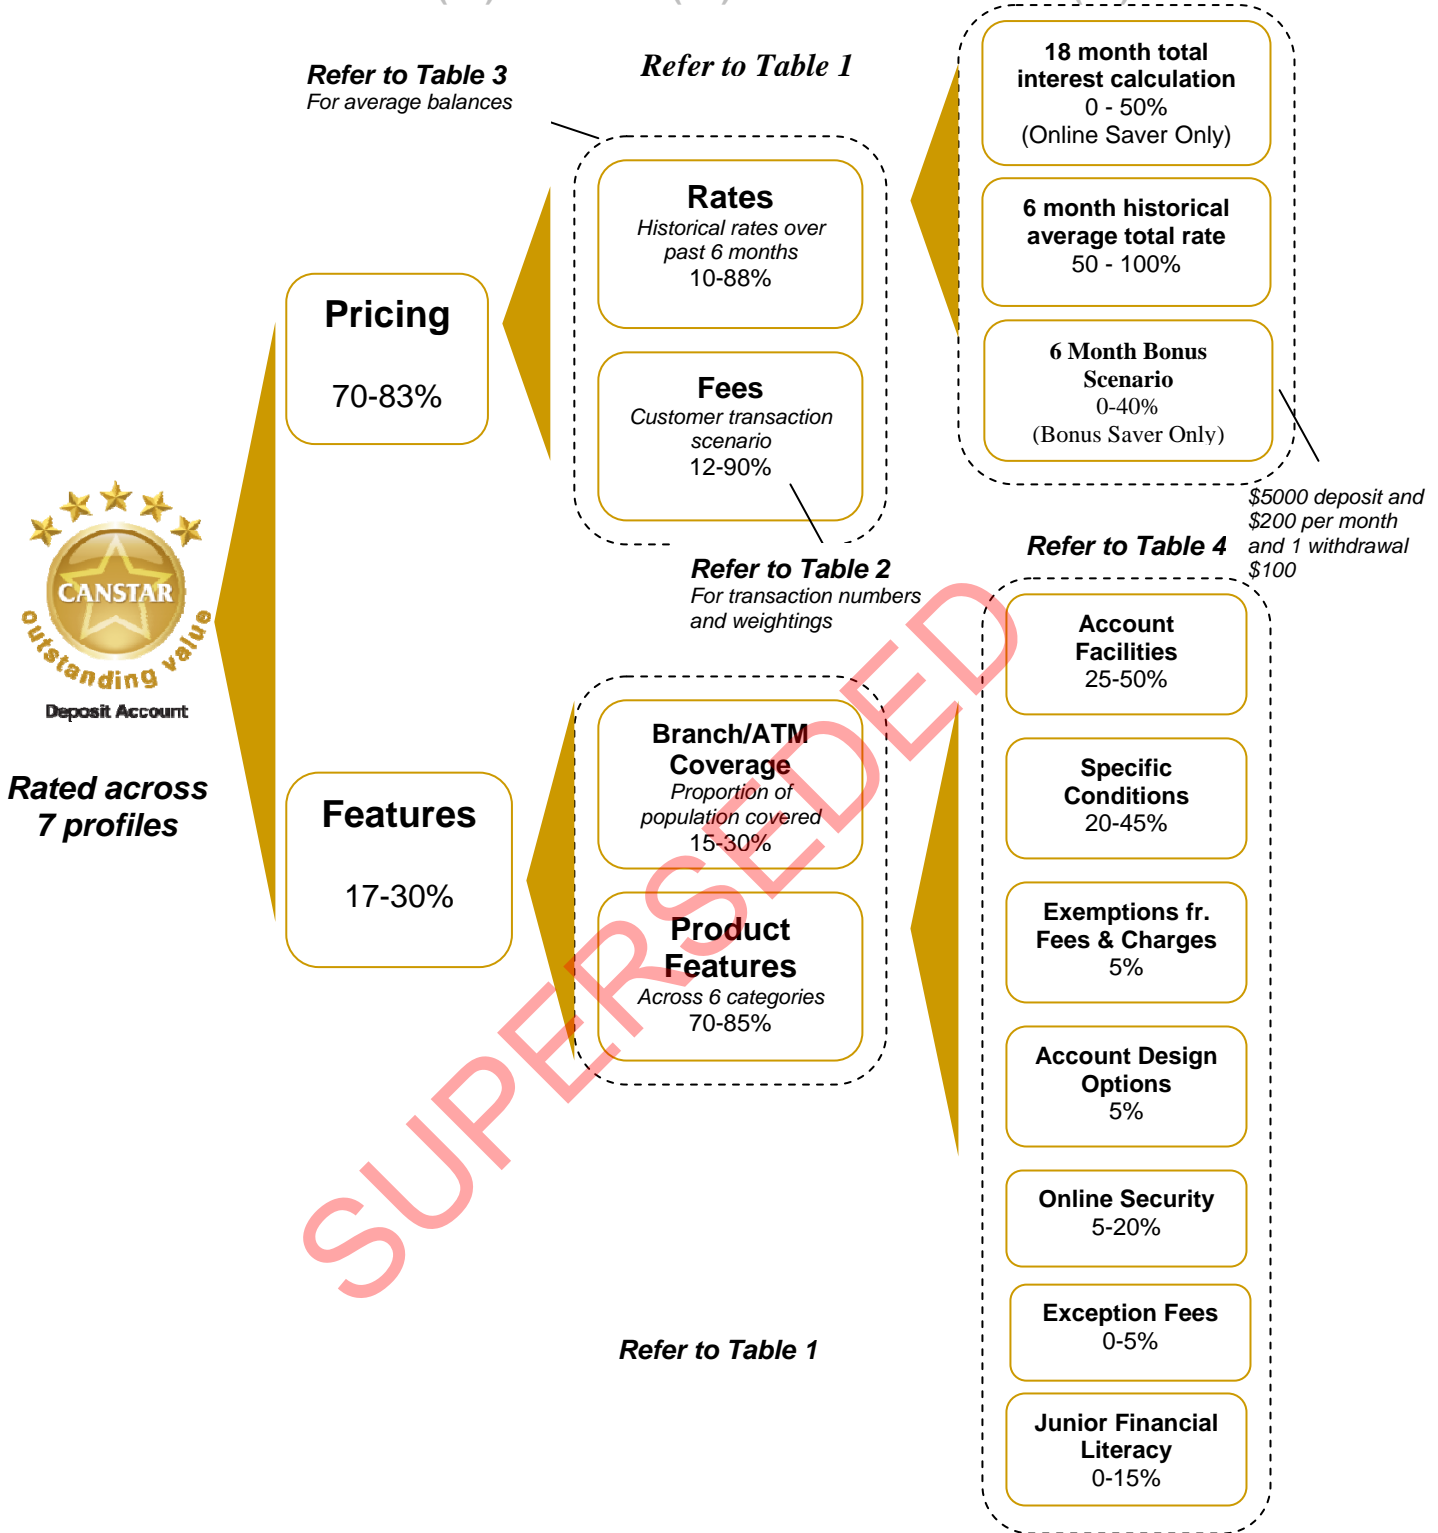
Refer to Table 3
For average balances

Refer to Table 1

18 month total interest calculation
0 - 50%
(Online Saver Only)

6 month historical average total rate
50 - 100%

6 Month Bonus Scenario
0-40%
(Bonus Saver Only)

$5000 deposit and $200 per month and 1 withdrawal $100

Rates
Historical rates over past 6 months
10-88%

Fees
Customer transaction scenario
12-90%

Pricing
70-83%

CANSTAR
outstanding value
Deposit Account

Rated across 7 profiles

Refer to Table 2
For transaction numbers and weightings

Refer to Table 4

Account Facilities
25-50%

Specific Conditions
20-45%

Exemptions fr. Fees & Charges
5%

Account Design Options
5%

Online Security
5-20%

Exception Fees
0-5%

Junior Financial Literacy
0-15%

Features
17-30%

Branch/ATM Coverage
Proportion of population covered
15-30%

Product Features
Across 6 categories
70-85%

SUPERSEDED

Refer to Table 1